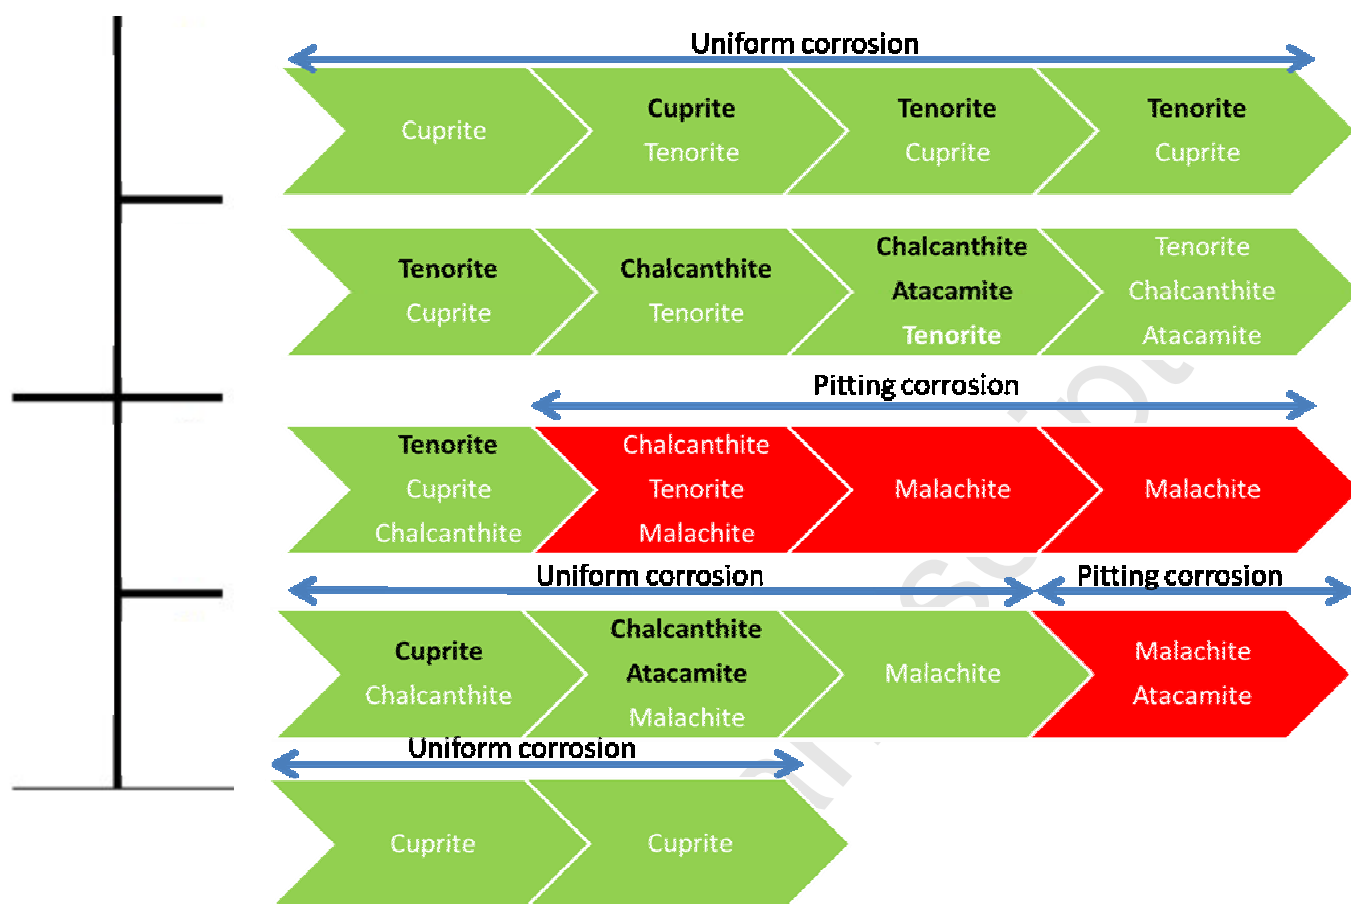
Uniform corrosion

Cuprite

Cuprite
Tenorite

Tenorite
Cuprite

Tenorite
Cuprite

Tenorite
Cuprite

Chalcanthite
Tenorite

Chalcanthite
Atacamite
Tenorite

Tenorite
Chalcanthite
Atacamite

Pitting corrosion

Tenorite
Cuprite
Chalcanthite

Chalcanthite
Tenorite
Malachite

Malachite

Malachite

Uniform corrosion

Pitting corrosion

Cuprite
Chalcanthite

Chalcanthite
Atacamite
Malachite

Malachite

Malachite
Atacamite

Uniform corrosion

Cuprite

Cuprite